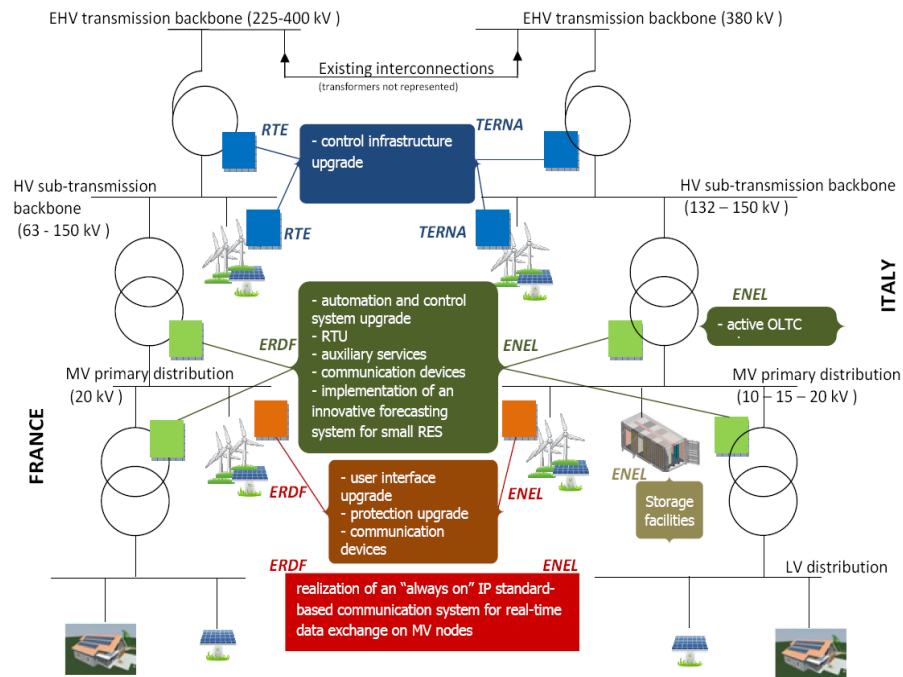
EHV transmission backbone (225-400 kV )

EHV transmission backbone (380 kV )

Existing interconnections
(transformers not represented)

RTE

TERNA

- control infrastructure upgrade

HV sub-transmission backbone
(63 - 150 kV )

HV sub-transmission backbone
(132 – 150 kV )

RTE

TERNA

ITALY

ENEL

- active OLTC

- automation and control system upgrade
- RTU
- auxiliary services
- communication devices
- implementation of an innovative forecasting system for small RES

ERDF

ENEL

MV primary distribution
(20 kV )

MV primary distribution
(10 – 15 – 20 kV )

FRANCE

ENEL

Storage facilities

- user interface upgrade
- protection upgrade
- communication devices

ERDF

ENEL

ERDF

ENEL

realization of an "always on" IP standard-based communication system for real-time data exchange on MV nodes

LV distribution